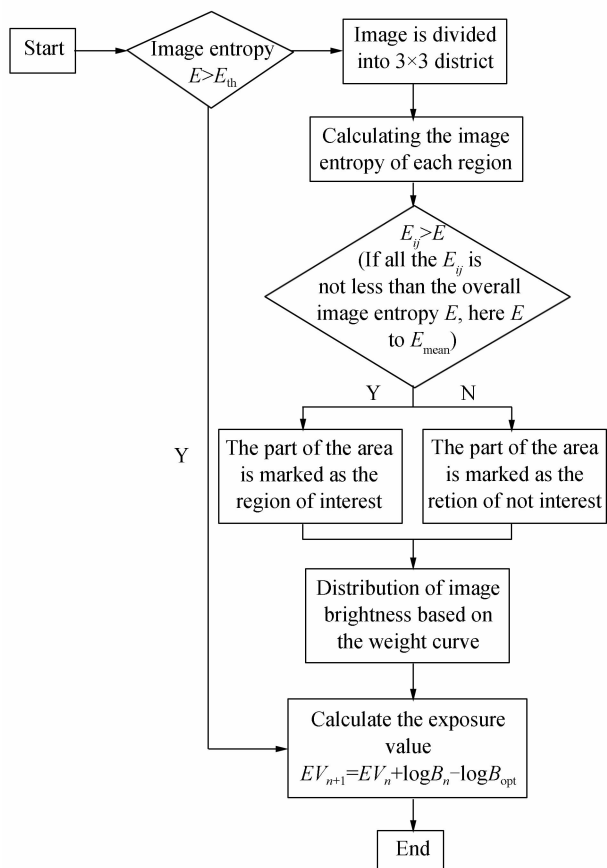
Start

Image entropy $E>E_{\text{th}}$

Image is divided into 3×3 district

Calculating the image entropy of each region

$E_{ij}>E$ (If all the $E_{ij}$ is not less than the overall image entropy $E$, here $E$ to $E_{\text{mean}}$)

Y

N

Y

The part of the area is marked as the region of interest

The part of the area is marked as the retion of not interest

Distribution of image brightness based on the weight curve

Calculate the exposure value $EV_{n+1}=EV_n+\log B_n-\log B_{\text{opt}}$

End